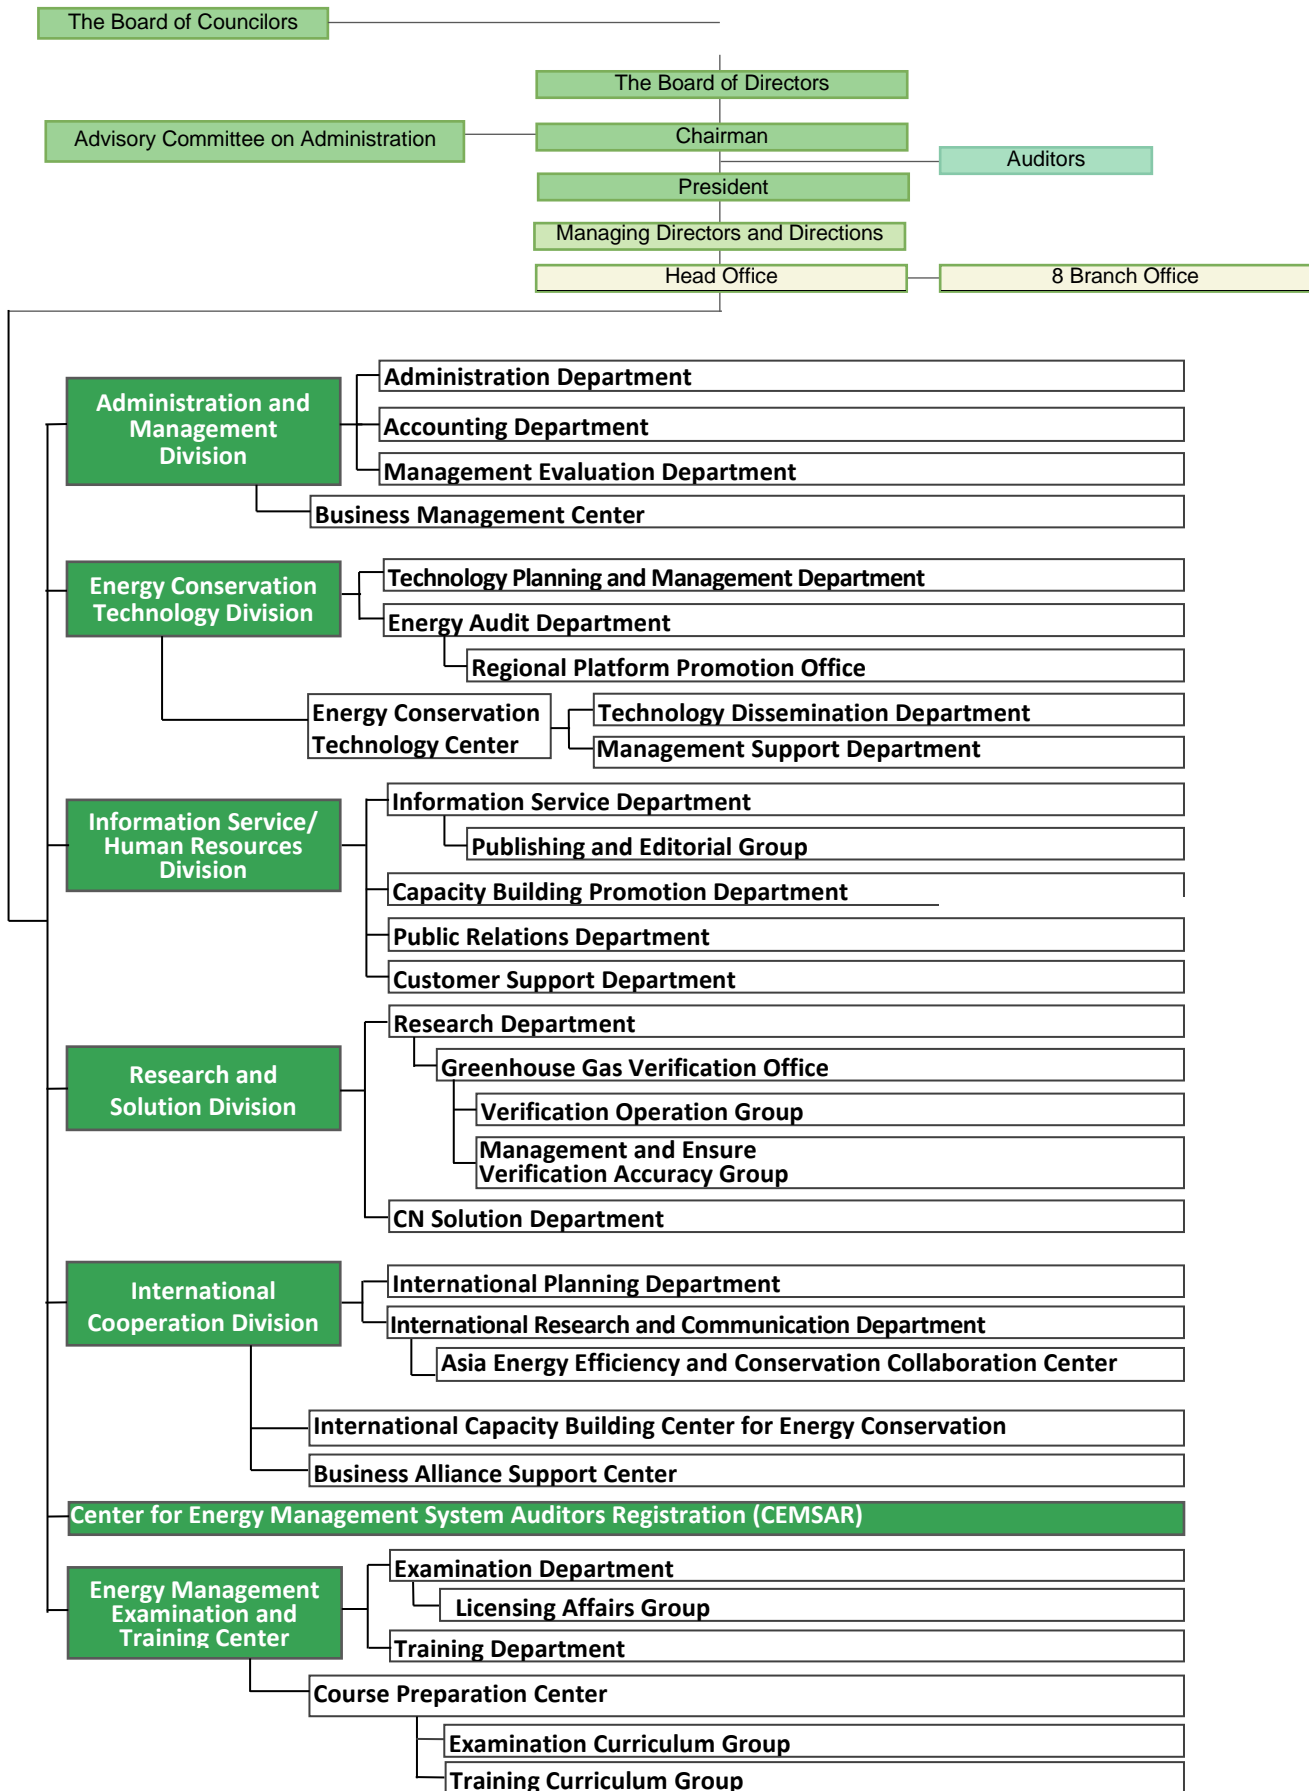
The Board of Councilors

The Board of Directors

Advisory Committee on Administration

Chairman

Auditors

President

Managing Directors and Directions

Head Office

8 Branch Office

Administration and Management Division

Administration Department

Accounting Department

Management Evaluation Department

Business Management Center

Energy Conservation Technology Division

Technology Planning and Management Department

Energy Audit Department

Regional Platform Promotion Office

Energy Conservation Technology Center

Technology Dissemination Department

Management Support Department

Information Service/ Human Resources Division

Information Service Department

Publishing and Editorial Group

Capacity Building Promotion Department

Public Relations Department

Customer Support Department

Research and Solution Division

Research Department

Greenhouse Gas Verification Office

Verification Operation Group

Management and Ensure Verification Accuracy Group

CN Solution Department

International Cooperation Division

International Planning Department

International Research and Communication Department

Asia Energy Efficiency and Conservation Collaboration Center

International Capacity Building Center for Energy Conservation

Business Alliance Support Center

Center for Energy Management System Auditors Registration (CEMSAR)

Energy Management Examination and Training Center

Examination Department

Licensing Affairs Group

Training Department

Course Preparation Center

Examination Curriculum Group

Training Curriculum Group